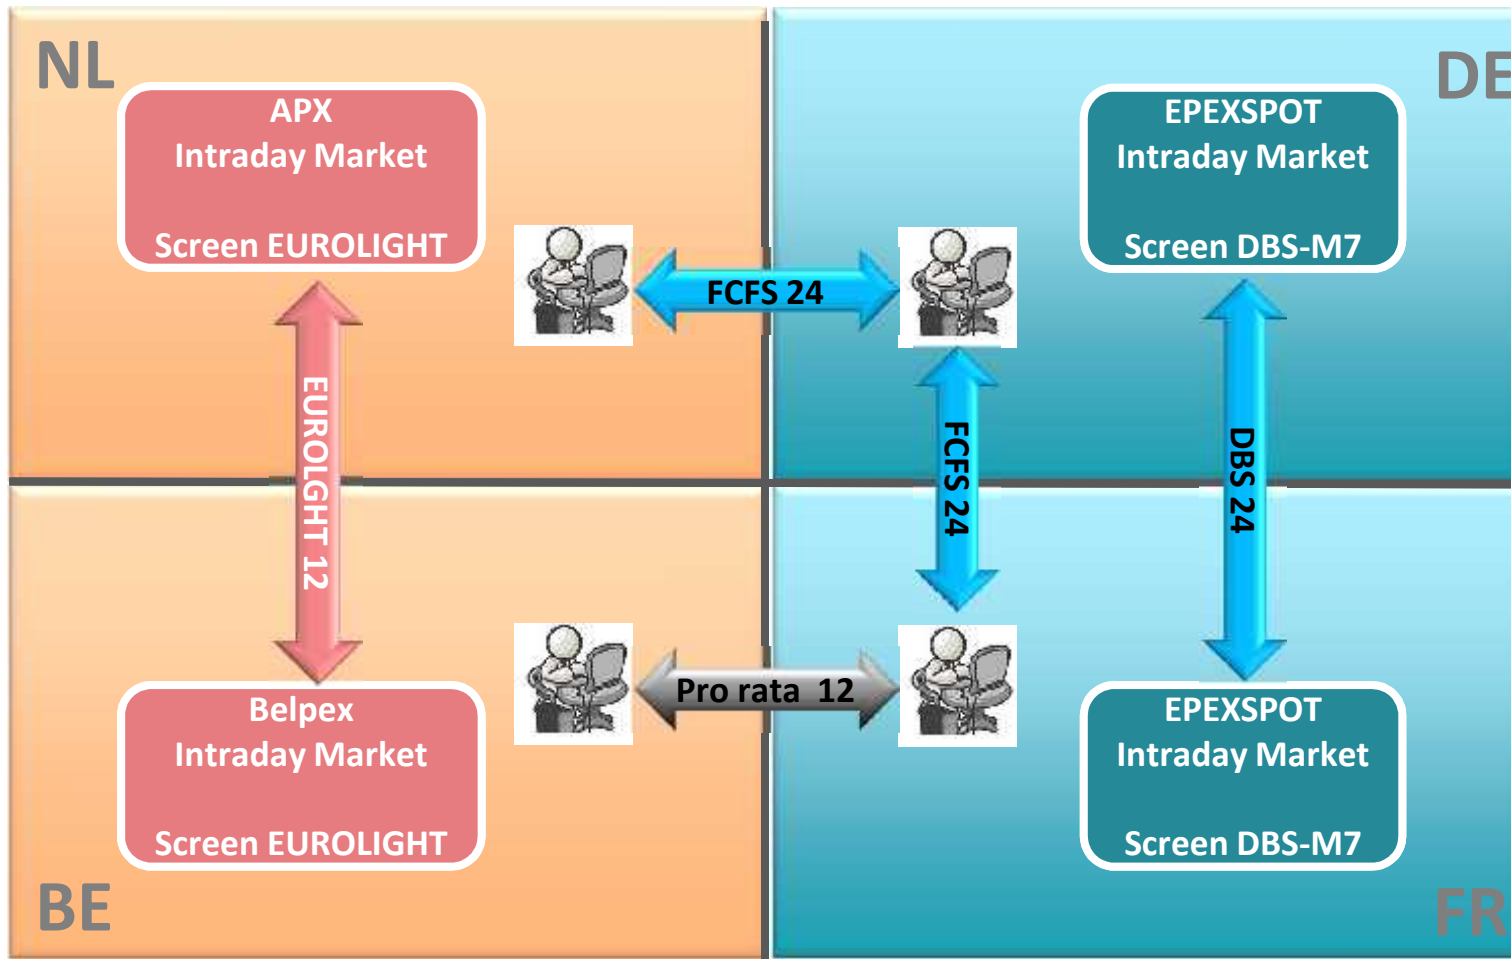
NL

APX
Intraday Market

Screen EUROLIGHT

DE

EPEXSPOT
Intraday Market

Screen DBS-M7

FCFS 24

EUROLGHT 12

FCFS 24

DBS 24

Pro rata 12

Belpex
Intraday Market

Screen EUROLIGHT

EPEXSPOT
Intraday Market

Screen DBS-M7

BE

FR